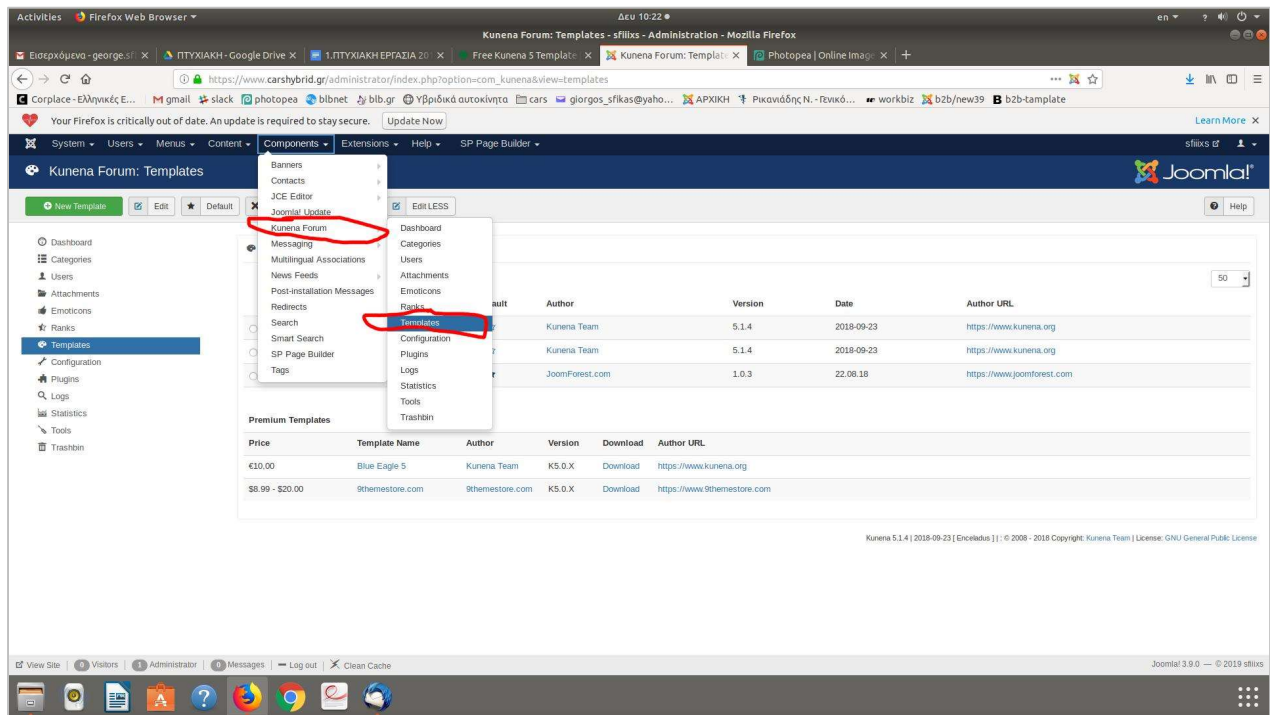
Activities Firefox Web Browser ▾ Δευ 10:22 ● en ▾

Kunena Forum: Templates - sfiiixs - Administration - Mozilla Firefox

Εισερχόμενα - george.sf × | ΠΤΥΧΙΑΚΗ - Google Drive × | 1.ΠΤΥΧΙΑΚΗ ΕΡΓΑΣΙΑ 20 × | Free Kunena 5 Template × | Kunena Forum: Templat × | Photopea | Online Image × | +

https://www.carshybrid.gr/administrator/index.php?option=com_kunena&view=templates

Corplace - Ελληνικές Ε... | gmail | slack | photopea | blbnet | blb.gr | Υβριδικά αυτοκίνητα | cars | giorgos_sfikas@yaho... | ΑΡΧΙΚΗ | Ρικανιάδης Ν. - Γενικό... | workbiz | b2b/new39 | b2b-tamplate

Your Firefox is critically out of date. An update is required to stay secure. Update Now Learn More ×

System ▾ Users ▾ Menus ▾ Content ▾ Components ▾ Extensions ▾ Help ▾ SP Page Builder ▾ sfiiixs

Kunena Forum: Templates Joomla!

New Template | Edit | Default | Edit LESS | Help

Banners
Contacts
JCE Editor
Joomla! Update
Kunena Forum
Messaging
Multilingual Associations
News Feeds
Post-installation Messages
Redirects
Search
Smart Search
SP Page Builder
Tags

Dashboard
Categories
Users
Attachments
Emoticons
Ranks
Templates
Configuration
Plugins
Logs
Statistics
Tools
Trashbin

Dashboard
Categories
Users
Attachments
Emoticons
Ranks
Templates
Configuration
Plugins
Logs
Statistics
Tools
Trashbin

50

| | Default | Author | Version | Date | Author URL |
|---|---|---|---|---|---|
| | | Kunena Team | 5.1.4 | 2018-09-23 | https://www.kunena.org |
| | | Kunena Team | 5.1.4 | 2018-09-23 | https://www.kunena.org |
| | | JoomForest.com | 1.0.3 | 22.08.18 | https://www.joomforest.com |

Premium Templates

| Price | Template Name | Author | Version | Download | Author URL |
|---|---|---|---|---|---|
| €10,00 | Blue Eagle 5 | Kunena Team | K5.0.X | Download | https://www.kunena.org |
| $8.99 - $20.00 | 9themestore.com | 9themestore.com | K5.0.X | Download | https://www.9themestore.com |

Kunena 5.1.4 | 2018-09-23 [ Enceladus ] | : © 2008 - 2018 Copyright: Kunena Team | License: GNU General Public License

View Site | 0 Visitors | 1 Administrator | 0 Messages | Log out | Clean Cache Joomla! 3.9.0 — © 2019 sfiiixs